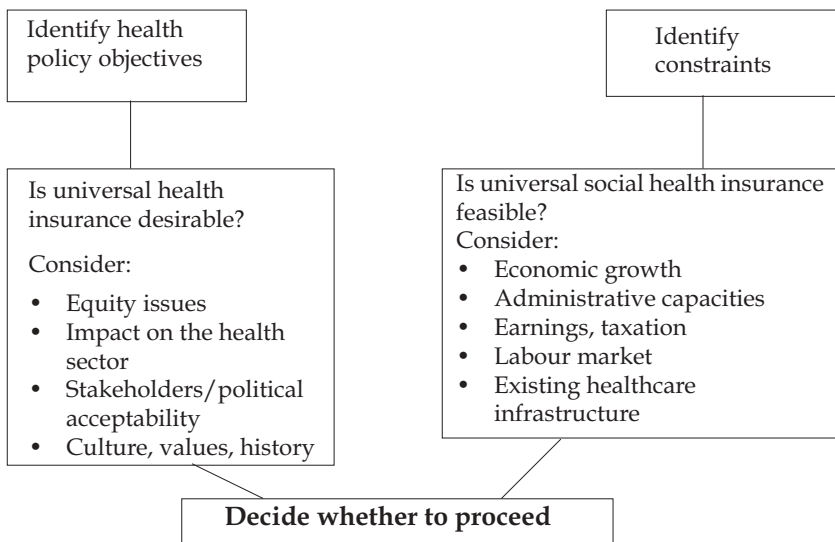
Identify health policy objectives

Identify constraints

Is universal health insurance desirable?

Consider:

- Equity issues
- Impact on the health sector
- Stakeholders/political acceptability
- Culture, values, history

Is universal social health insurance feasible?

Consider:

- Economic growth
- Administrative capacities
- Earnings, taxation
- Labour market
- Existing healthcare infrastructure

**Decide whether to proceed**